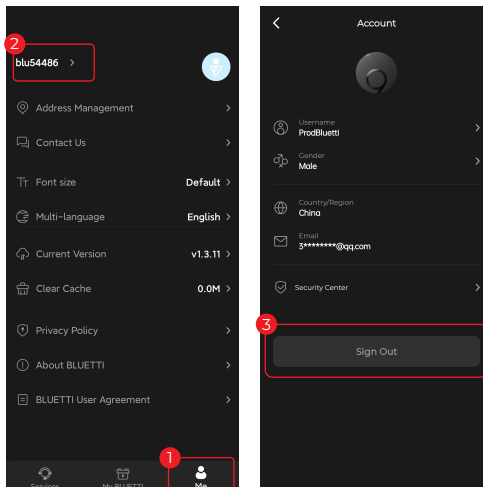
2
blu54486 >

Address Management >

Contact Us >

Font size Default >

Multi-language English >

Current Version v1.3.11 >

Clear Cache 0.0M >

Privacy Policy >

About BLUETTI >

BLUETTI User Agreement >

1

Services My BLUETTI Me

<
Account

Username
ProdBluetti

Gender
Male

Country/Region
China

Email
3********@qq.com

Security Center

3

Sign Out